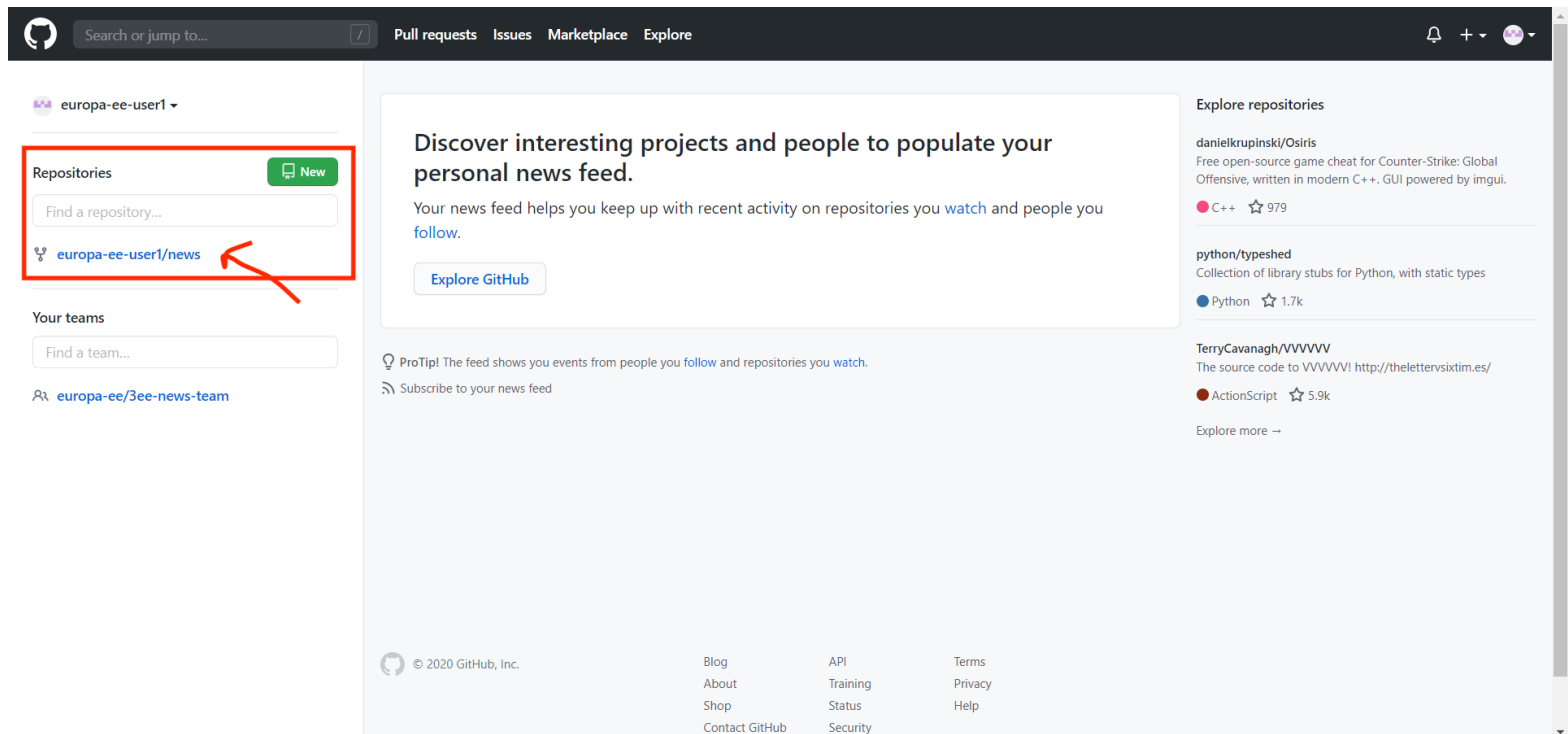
Search or jump to... /
Pull requests Issues Marketplace Explore

europa-ee-user1

Repositories
New
Find a repository...
europa-ee-user1/news

Your teams
Find a team...
europa-ee/3ee-news-team

Discover interesting projects and people to populate your personal news feed.

Your news feed helps you keep up with recent activity on repositories you watch and people you follow.

Explore GitHub

ProTip! The feed shows you events from people you follow and repositories you watch.

Subscribe to your news feed

Explore repositories

danielkrupinski/Osiris
Free open-source game cheat for Counter-Strike: Global Offensive, written in modern C++. GUI powered by imgui.
C++ 979

python/typeshed
Collection of library stubs for Python, with static types
Python 1.7k

TerryCavanagh/VVVVVV
The source code to VVVVVV! http://thelettervsixtim.es/
ActionScript 5.9k

Explore more →

© 2020 GitHub, Inc.

Blog
About
Shop
Contact GitHub

API
Training
Status
Security

Terms
Privacy
Help